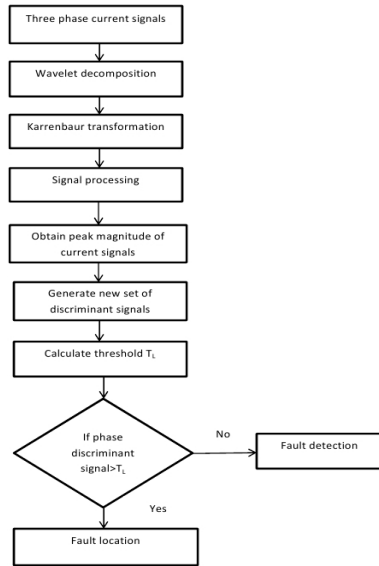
Three phase current signals

Wavelet decomposition

Karrenbaur transformation

Signal processing

Obtain peak magnitude of current signals

Generate new set of discriminant signals

Calculate threshold $T_L$

If phase discriminant signal>$T_L$

No

Fault detection

Yes

Fault location